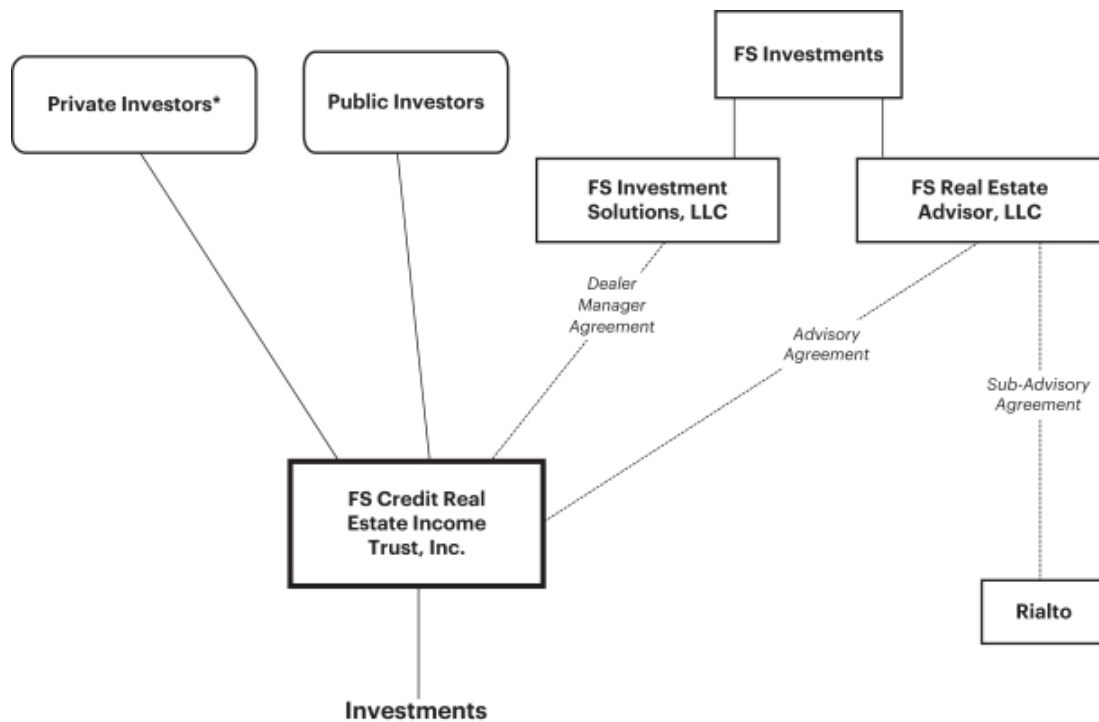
FS Investments

Private Investors*

Public Investors

FS Investment Solutions, LLC

FS Real Estate Advisor, LLC

Dealer Manager Agreement

Advisory Agreement

Sub-Advisory Agreement

FS Credit Real Estate Income Trust, Inc.

Rialto

Investments